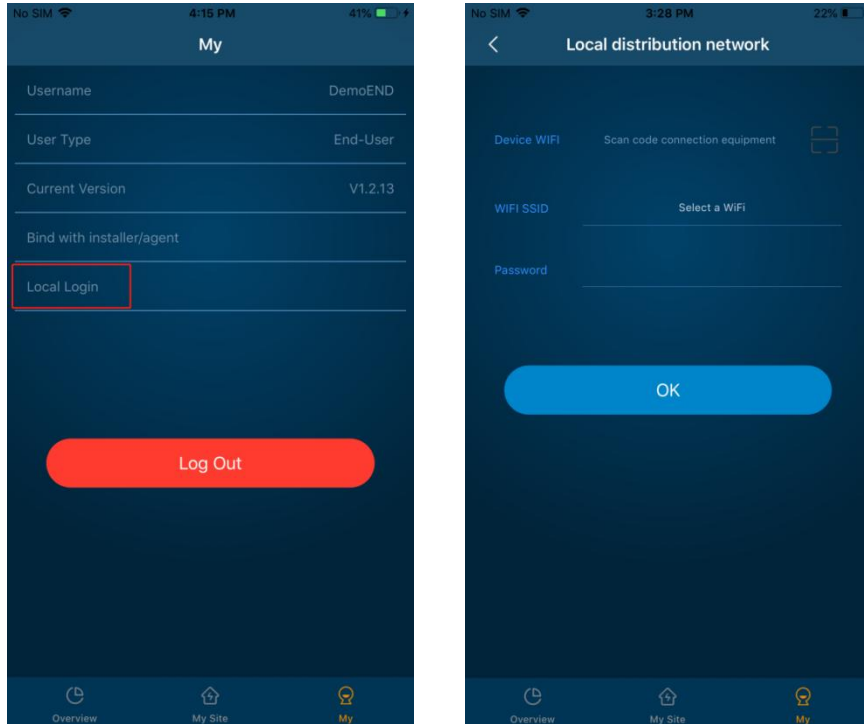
No SIM 4:15 PM 41%

My

Username DemoEND

User Type End-User

Current Version V1.2.13

Bind with installer/agent

Local Login

Log Out

Overview My Site My

No SIM 3:28 PM 22%

Local distribution network

Device WIFI Scan code connection equipment

WIFI SSID Select a WiFi

Password

OK

Overview My Site My